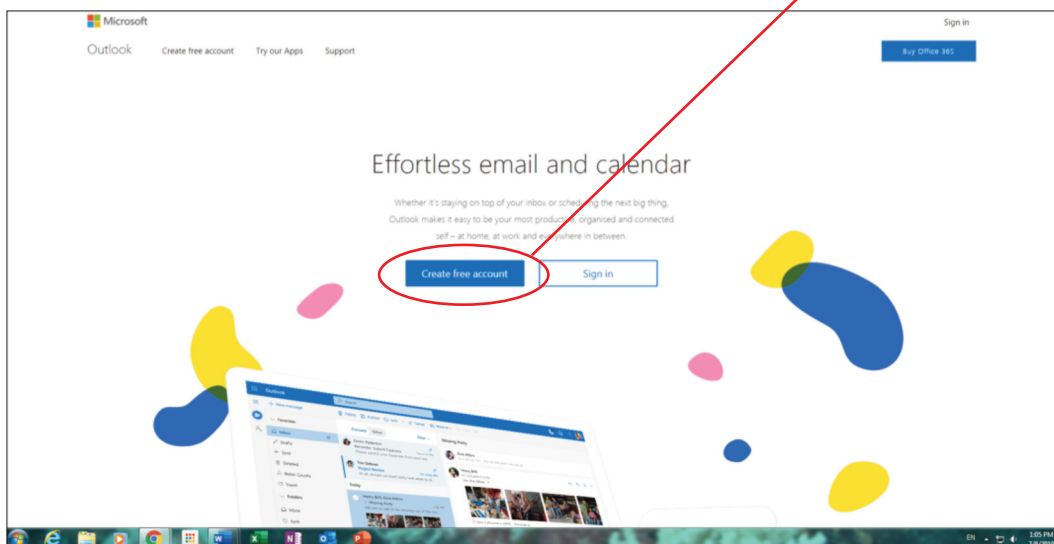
Microsoft

Sign in

Outlook Create free account Try our Apps Support

Buy Office 365

Effortless email and calendar

Whether it's staying on top of your inbox or scheduling the next big thing, Outlook makes it easy to be your most productive, organised and connected self – at home, at work and everywhere in between.

Create free account

Sign in

Outlook

New message

Favorites

Inbox

Drafts

Sent

Deleted

Focused

Other

Today

Missing Party

EN

1:05 PM